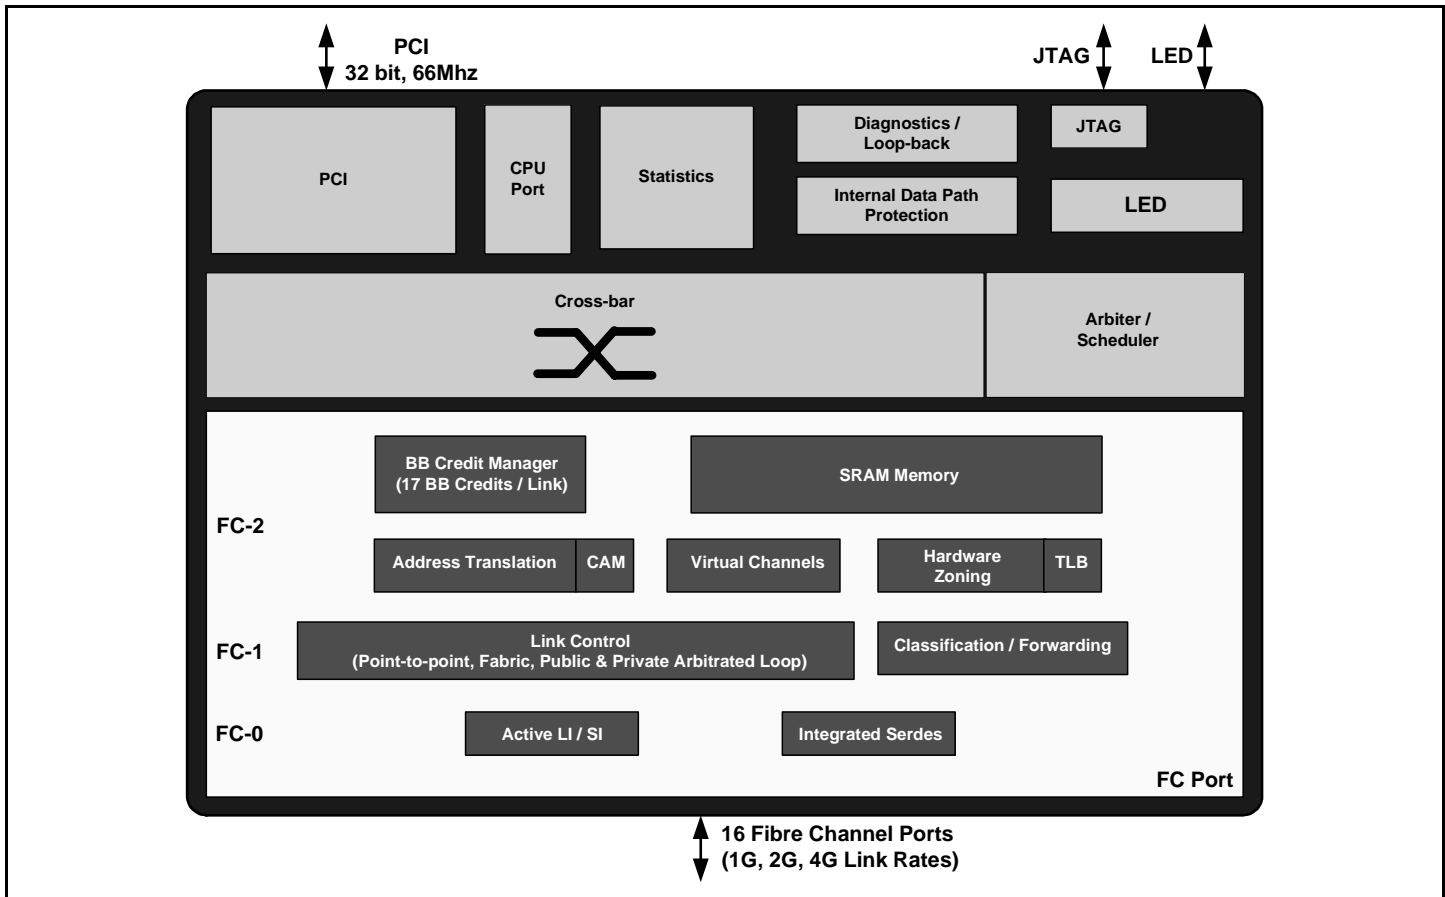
PCI
32 bit, 66Mhz

JTAG

LED

PCI

CPU Port

Statistics

Diagnostics / Loop-back

Internal Data Path Protection

JTAG

LED

Cross-bar

Arbiter / Scheduler

BB Credit Manager
(17 BB Credits / Link)

SRAM Memory

FC-2

Address Translation

CAM

Virtual Channels

Hardware Zoning

TLB

FC-1

Link Control
(Point-to-point, Fabric, Public & Private Arbitrated Loop)

Classification / Forwarding

FC-0

Active LI / SI

Integrated Serdes

FC Port

16 Fibre Channel Ports
(1G, 2G, 4G Link Rates)